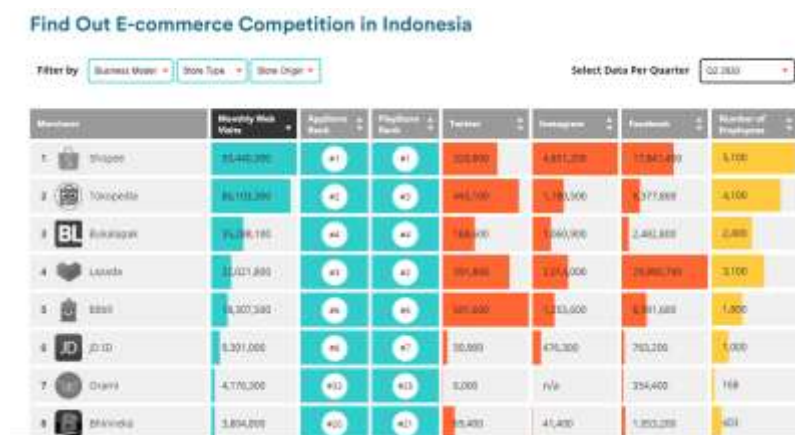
Find Out E-commerce Competition in Indonesia

Filter by Business Model Store Type Store Origin

Select Data Per Quarter Q2 2020

| Merchant | Monthly Web Visits | Appstore Rank | Playstore Rank | Twitter | Instagram | Facebook | Number of Employees |
|---|---|---|---|---|---|---|---|
| 1 Shopee | 93,440,300 | #1 | #1 | 320,800 | 4,851,200 | 17,847,400 | 5,100 |
| 2 Tokopedia | 86,103,300 | #2 | #3 | 443,700 | 1,780,300 | 6,377,800 | 4,100 |
| 3 BL Bukalapak | 35,288,100 | #4 | #4 | 188,400 | 1,060,900 | 2,462,800 | 2,800 |
| 4 Lazada | 22,021,800 | #3 | #2 | 391,800 | 1,516,000 | 29,800,700 | 3,100 |
| 5 Blibli | 18,307,500 | #6 | #6 | 501,600 | 1,253,600 | 8,591,600 | 1,800 |
| 6 JD.ID | 5,301,000 | #8 | #7 | 30,800 | 476,300 | 763,200 | 1,000 |
| 7 Orami | 4,170,300 | #32 | #13 | 5,000 | n/a | 354,400 | 168 |
| 8 Bhinneka | 3,854,000 | #20 | #21 | 85,400 | 41,400 | 1,053,200 | 603 |